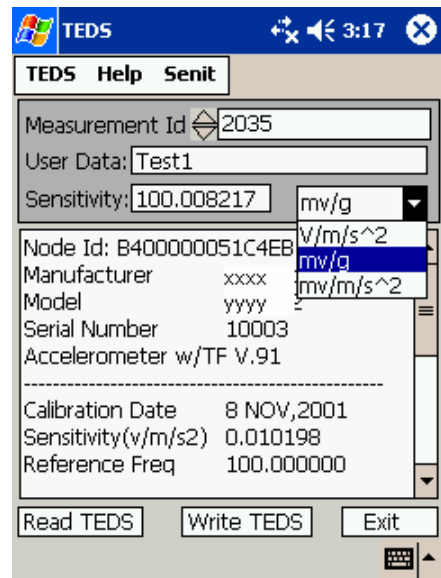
TEDS 3:17

TEDS Help Senit

Measurement Id 2035

User Data: Test1

Sensitivity: 100.008217 mv/g

V/m/s^2
mv/g
mv/m/s^2

Node Id: B400000051C4EB
Manufacturer xxxx
Model yyyy 2
Serial Number 10003
Accelerometer w/TF V.91
------------------------------------------------
Calibration Date 8 NOV,2001
Sensitivity(v/m/s2) 0.010198
Reference Freq 100.000000

Read TEDS Write TEDS Exit